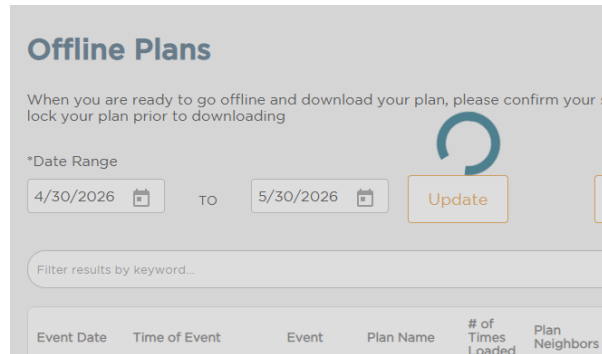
Offline Plans

When you are ready to go offline and download your plan, please confirm your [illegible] lock your plan prior to downloading

*Date Range

4/30/2026 TO 5/30/2026 Update

Filter results by keyword...

| Event Date | Time of Event | Event | Plan Name | # of Times Loaded | Plan Neighbors |
|---|---|---|---|---|---|